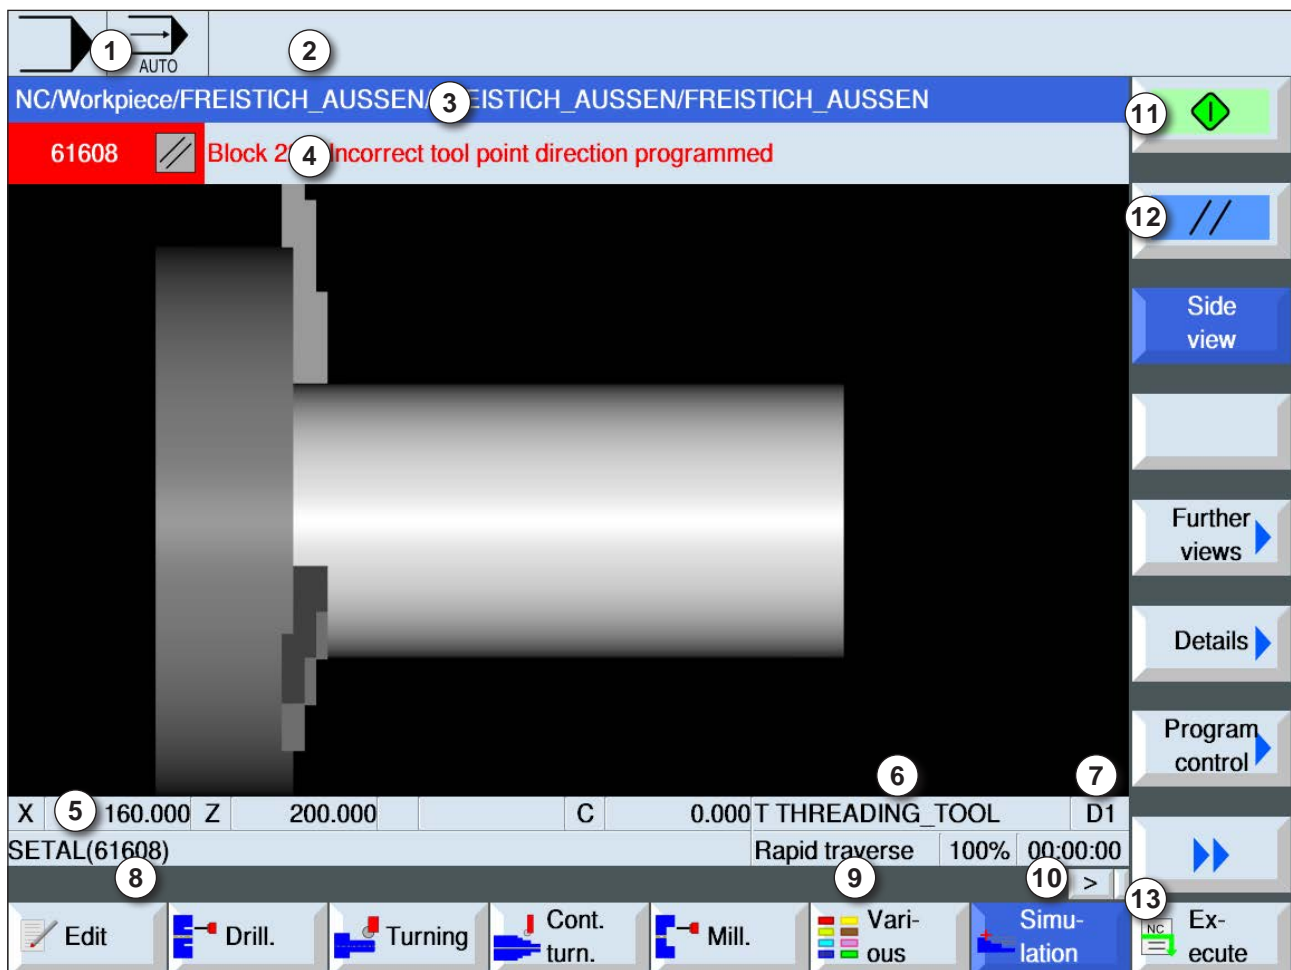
1 AUTO 2

NC/Workpiece/FREISTICH_AUSSEN/ 3 EISTICH_AUSSEN/FREISTICH_AUSSEN

61608 Block 2 4 Incorrect tool point direction programmed

11

12

Side view

Further views

Details

Program control

6 7

X 5 160.000 Z 200.000 C 0.000 T THREADING_TOOL D1

SETAL(61608) Rapid traverse 100% 00:00:00

8 9 10 >

13

Edit Drill. Turning Cont. turn. Mill. Various Simulation NC Execute